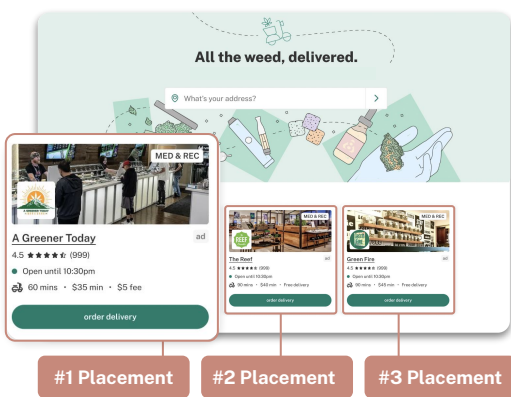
All the weed, delivered.

What's your address?

MED & REC

A GREENER TODAY

A Greener Today

ad

4.5 ★★★★★ (999)

Open until 10:30pm

60 mins • $35 min • $5 fee

order delivery

MED & REC

The Reef

ad

4.5 ★★★★★ (999)

Open until 10:30pm

60 mins • $49 min • Free delivery

order delivery

MED & REC

Green Fire

ad

4.5 ★★★★★ (999)

Open until 10:30pm

90 mins • $49 min • Free delivery

order delivery

#1 Placement

#2 Placement

#3 Placement